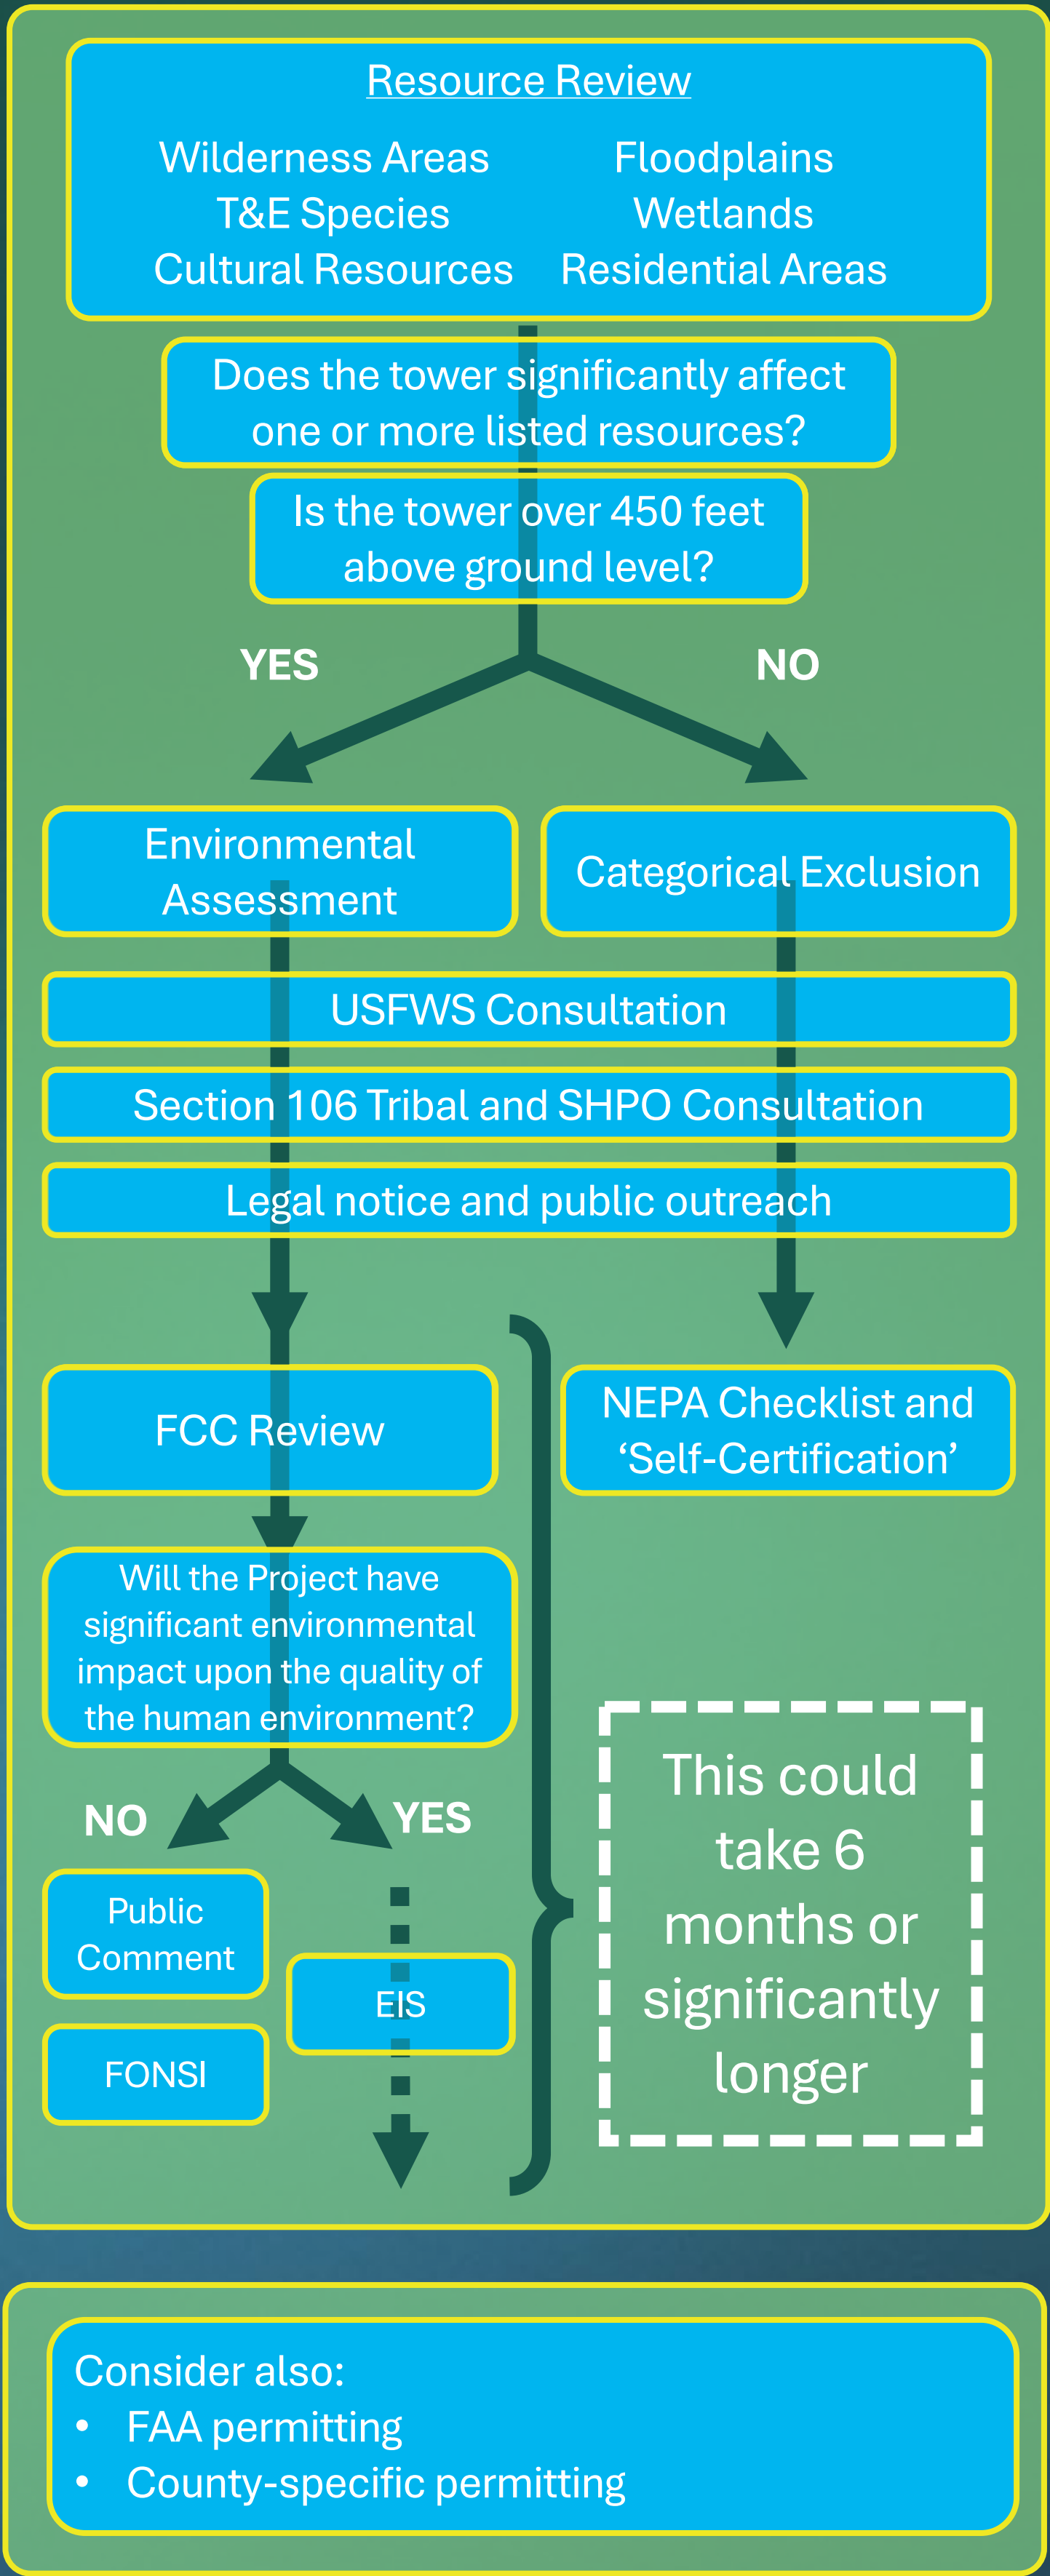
Resource Review

Wilderness Areas
T&E Species
Cultural Resources

Floodplains
Wetlands
Residential Areas

Does the tower significantly affect one or more listed resources?

Is the tower over 450 feet above ground level?

YES

NO

Environmental Assessment

Categorical Exclusion

USFWS Consultation

Section 106 Tribal and SHPO Consultation

Legal notice and public outreach

FCC Review

NEPA Checklist and 'Self-Certification'

Will the Project have significant environmental impact upon the quality of the human environment?

NO

YES

Public Comment

FONSI

EIS

This could take 6 months or significantly longer

Consider also:
• FAA permitting
• County-specific permitting